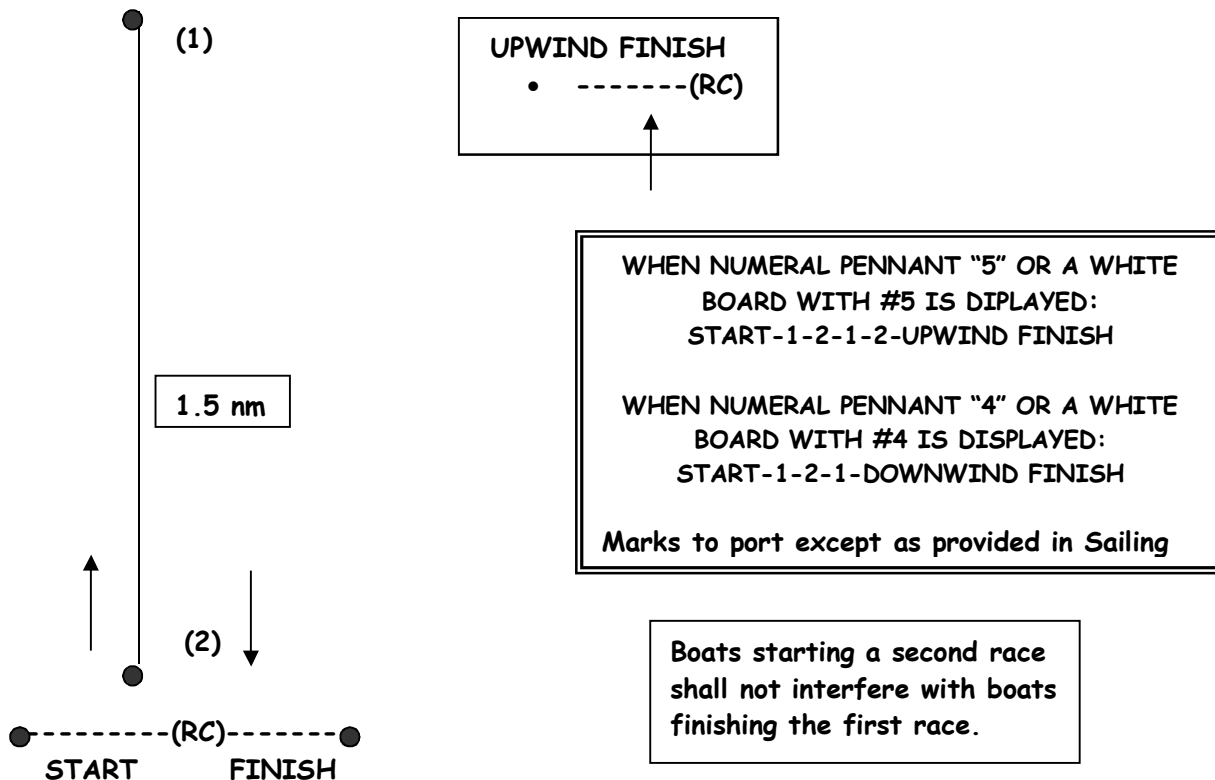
(1)

UPWIND FINISH
• -------(RC)

WHEN NUMERAL PENNANT "5" OR A WHITE BOARD WITH #5 IS DIPLAYED:
START-1-2-1-2-UPWIND FINISH

WHEN NUMERAL PENNANT "4" OR A WHITE BOARD WITH #4 IS DISPLAYED:
START-1-2-1-DOWNWIND FINISH

Marks to port except as provided in Sailing

1.5 nm

(2)

Boats starting a second race shall not interfere with boats finishing the first race.

---------(RC)-------

START FINISH